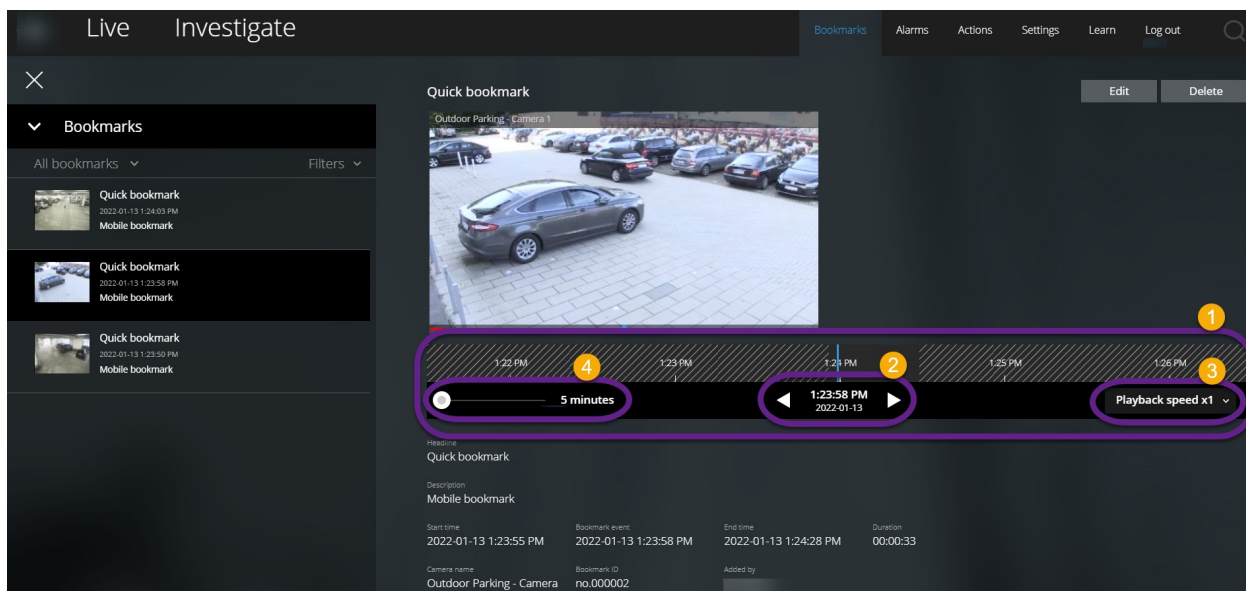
Live Investigate

Bookmarks Alarms Actions Settings Learn Log out

Bookmarks

All bookmarks Filters

Quick bookmark
2022-01-13 1:24:03 PM
Mobile bookmark

Quick bookmark
2022-01-13 1:23:58 PM
Mobile bookmark

Quick bookmark
2022-01-13 1:23:50 PM
Mobile bookmark

Quick bookmark

Edit Delete

Outdoor Parking - Camera 1

1

1:22 PM 1:23 PM 1:2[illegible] PM 1:25 PM 1:26 PM

4 2 3

5 minutes

1:23:58 PM
2022-01-13

Playback speed x1

Headline
Quick bookmark

Description
Mobile bookmark

| Start time | Bookmark event | End time | Duration |
|---|---|---|---|
| 2022-01-13 1:23:55 PM | 2022-01-13 1:23:58 PM | 2022-01-13 1:24:28 PM | 00:00:33 |

| Camera name | Bookmark ID | Added by |
|---|---|---|
| Outdoor Parking - Camera | no.000002 | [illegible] |